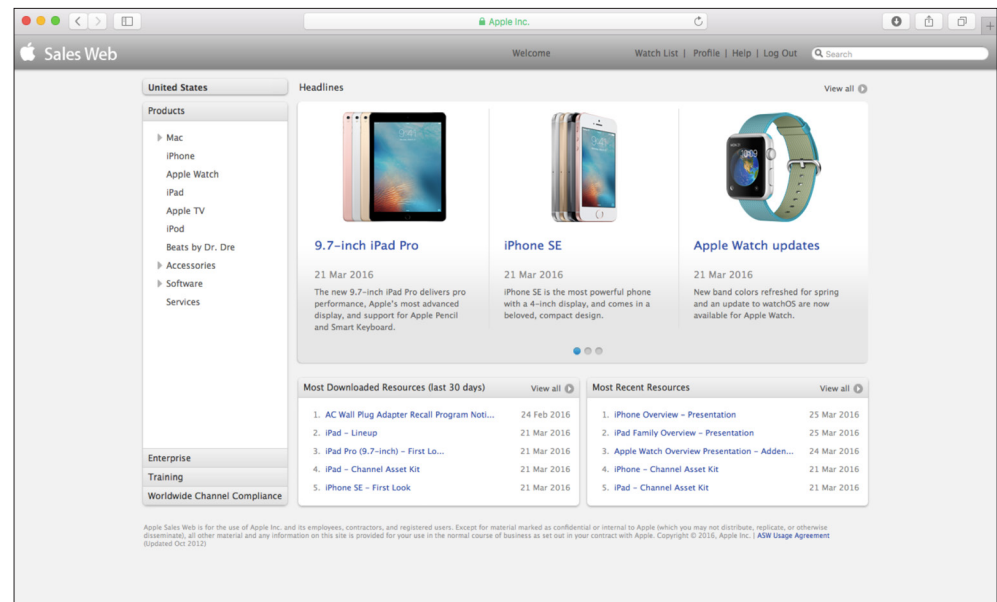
Apple Inc.

Sales Web

Welcome

Watch List | Profile | Help | Log Out

Search

United States

Products

Mac
iPhone
Apple Watch
iPad
Apple TV
iPod
Beats by Dr. Dre
Accessories
Software
Services

Enterprise
Training
Worldwide Channel Compliance

Headlines

View all

9.7-inch iPad Pro

21 Mar 2016

The new 9.7-inch iPad Pro delivers pro performance, Apple's most advanced display, and support for Apple Pencil and Smart Keyboard.

iPhone SE

21 Mar 2016

iPhone SE is the most powerful phone with a 4-inch display, and comes in a beloved, compact design.

Apple Watch updates

21 Mar 2016

New band colors refreshed for spring and an update to watchOS are now available for Apple Watch.

Most Downloaded Resources (last 30 days)

View all

| | |
|---|---|
| 1. AC Wall Plug Adapter Recall Program Noti... | 24 Feb 2016 |
| 2. iPad – Lineup | 21 Mar 2016 |
| 3. iPad Pro (9.7-inch) – First Lo... | 21 Mar 2016 |
| 4. iPad – Channel Asset Kit | 21 Mar 2016 |
| 5. iPhone SE – First Look | 21 Mar 2016 |

Most Recent Resources

View all

| | |
|---|---|
| 1. iPhone Overview – Presentation | 25 Mar 2016 |
| 2. iPad Family Overview – Presentation | 25 Mar 2016 |
| 3. Apple Watch Overview Presentation – Adden... | 24 Mar 2016 |
| 4. iPhone – Channel Asset Kit | 21 Mar 2016 |
| 5. iPad – Channel Asset Kit | 21 Mar 2016 |

Apple Sales Web is for the use of Apple Inc. and its employees, contractors, and registered users. Except for material marked as confidential or internal to Apple (which you may not distribute, replicate, or otherwise disseminate), all other material and any information on this site is provided for your use in the normal course of business as set out in your contract with Apple. Copyright © 2016, Apple Inc. | ASW Usage Agreement (Updated Oct 2012)